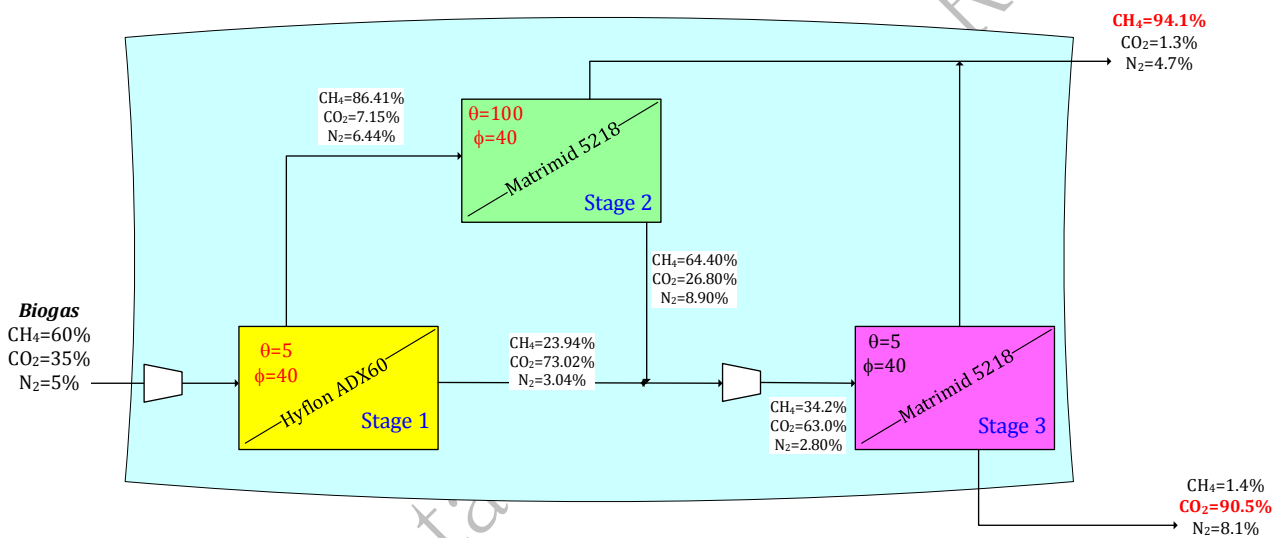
$CH_4$=94.1%
$CO_2$=1.3%
$N_2$=4.7%

$CH_4$=86.41%
$CO_2$=7.15%
$N_2$=6.44%

θ=100
ϕ=40
Matrimid 5218
Stage 2

$CH_4$=64.40%
$CO_2$=26.80%
$N_2$=8.90%

*Biogas*
$CH_4$=60%
$CO_2$=35%
$N_2$=5%

θ=5
ϕ=40
Hyflon ADX60
Stage 1

$CH_4$=23.94%
$CO_2$=73.02%
$N_2$=3.04%

$CH_4$=34.2%
$CO_2$=63.0%
$N_2$=2.80%

θ=5
ϕ=40
Matrimid 5218
Stage 3

$CH_4$=1.4%
$CO_2$=90.5%
$N_2$=8.1%